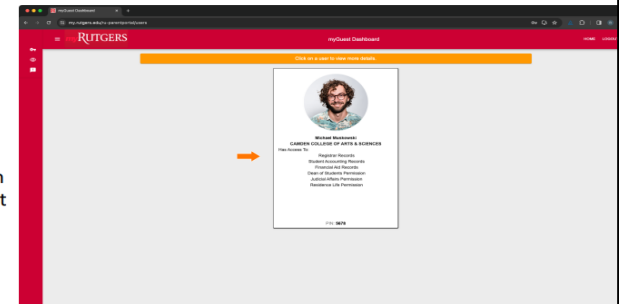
myGuest Dashboard

my.rutgers.edu/ru-parent/portal/users

RUTGERS

myGuest Dashboard

HOME

Click on a user to view more details.

Michael Muskowski
CAMDEN COLLEGE OF ARTS & SCIENCES
Has Access To:
Registrar Records
Student Accounting Records
Financial Aid Records
Dean of Students Permission
Judicial Affairs Permission
Residence Life Permission

PIN: 5678